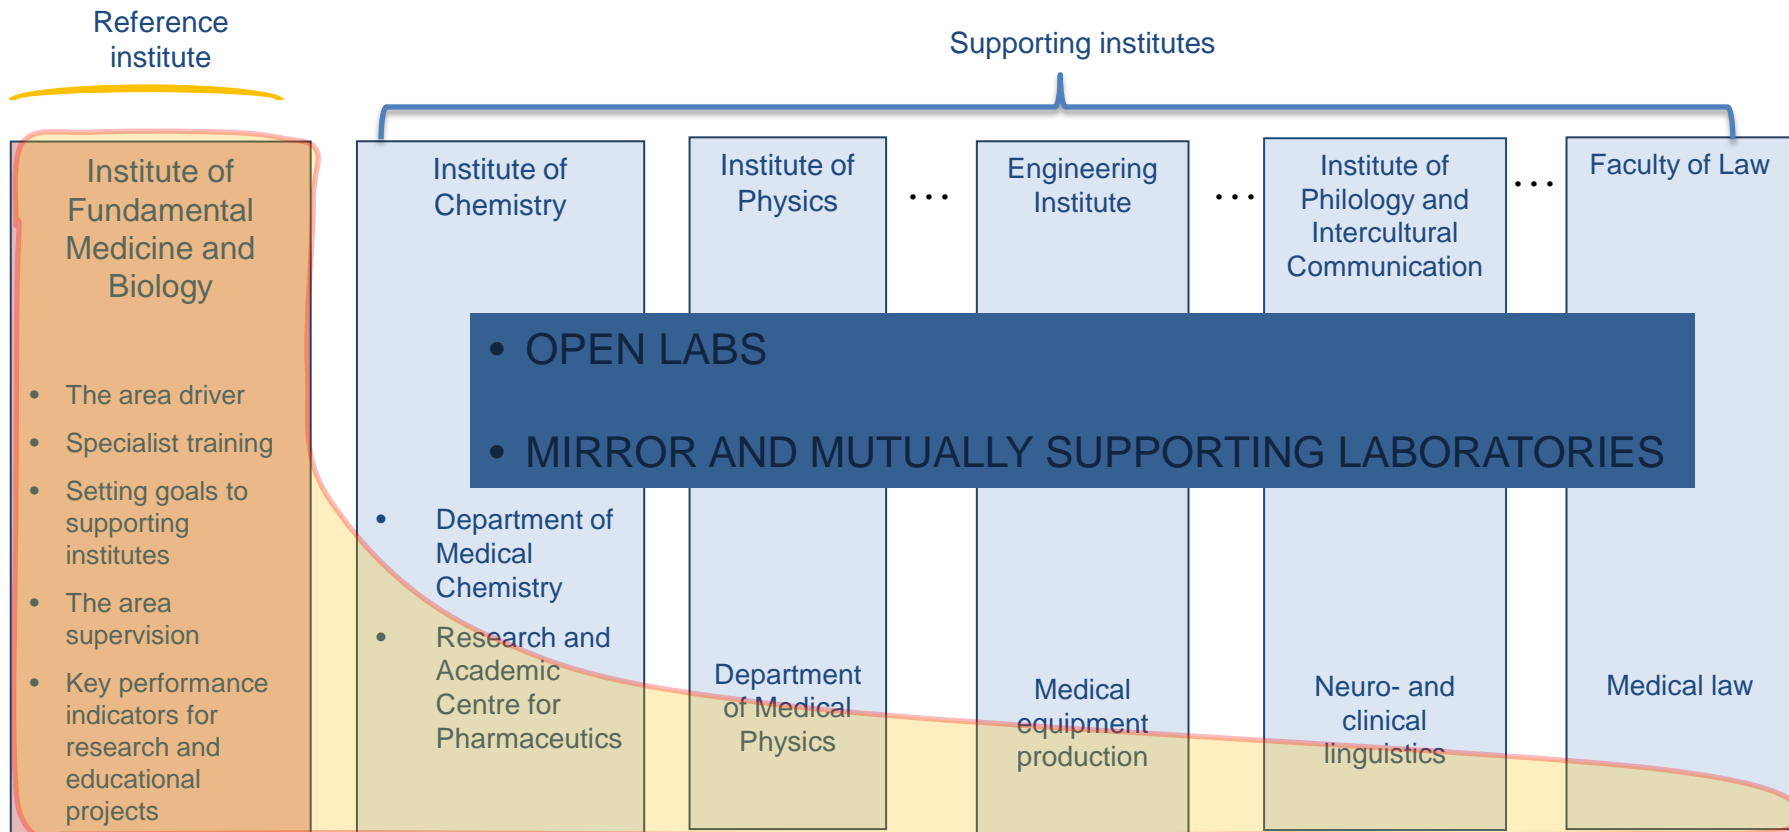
Reference institute

Supporting institutes

Institute of Fundamental Medicine and Biology

- The area driver
- Specialist training
- Setting goals to supporting institutes
- The area supervision
- Key performance indicators for research and educational projects

Institute of Chemistry

Institute of Physics

...

Engineering Institute

...

Institute of Philology and Intercultural Communication

...

Faculty of Law

• OPEN LABS

• MIRROR AND MUTUALLY SUPPORTING LABORATORIES

- Department of Medical Chemistry
- Research and Academic Centre for Pharmaceutics

Department of Medical Physics

Medical equipment production

Neuro- and clinical linguistics

Medical law